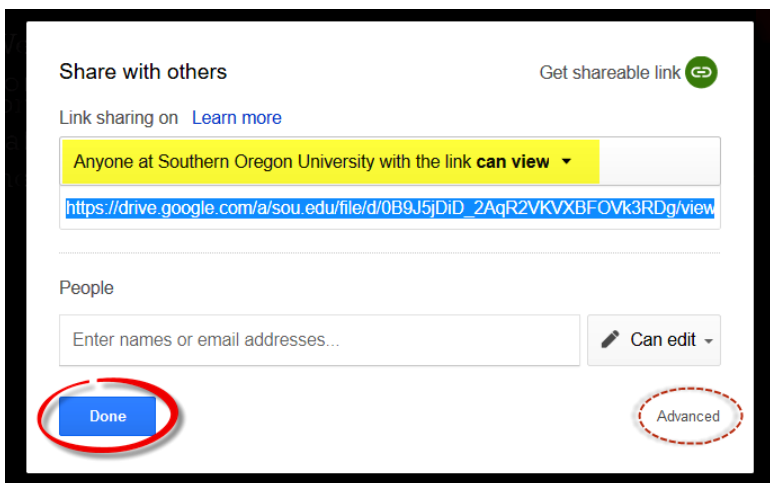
Share with others

Get shareable link

Link sharing on Learn more

Anyone at Southern Oregon University with the link **can view** ▾

https://drive.google.com/a/sou.edu/file/d/0B9J5jDiD_2AqR2VKVXBFOVk3RDg/view

People

Enter names or email addresses...

Can edit ▾

Done

Advanced